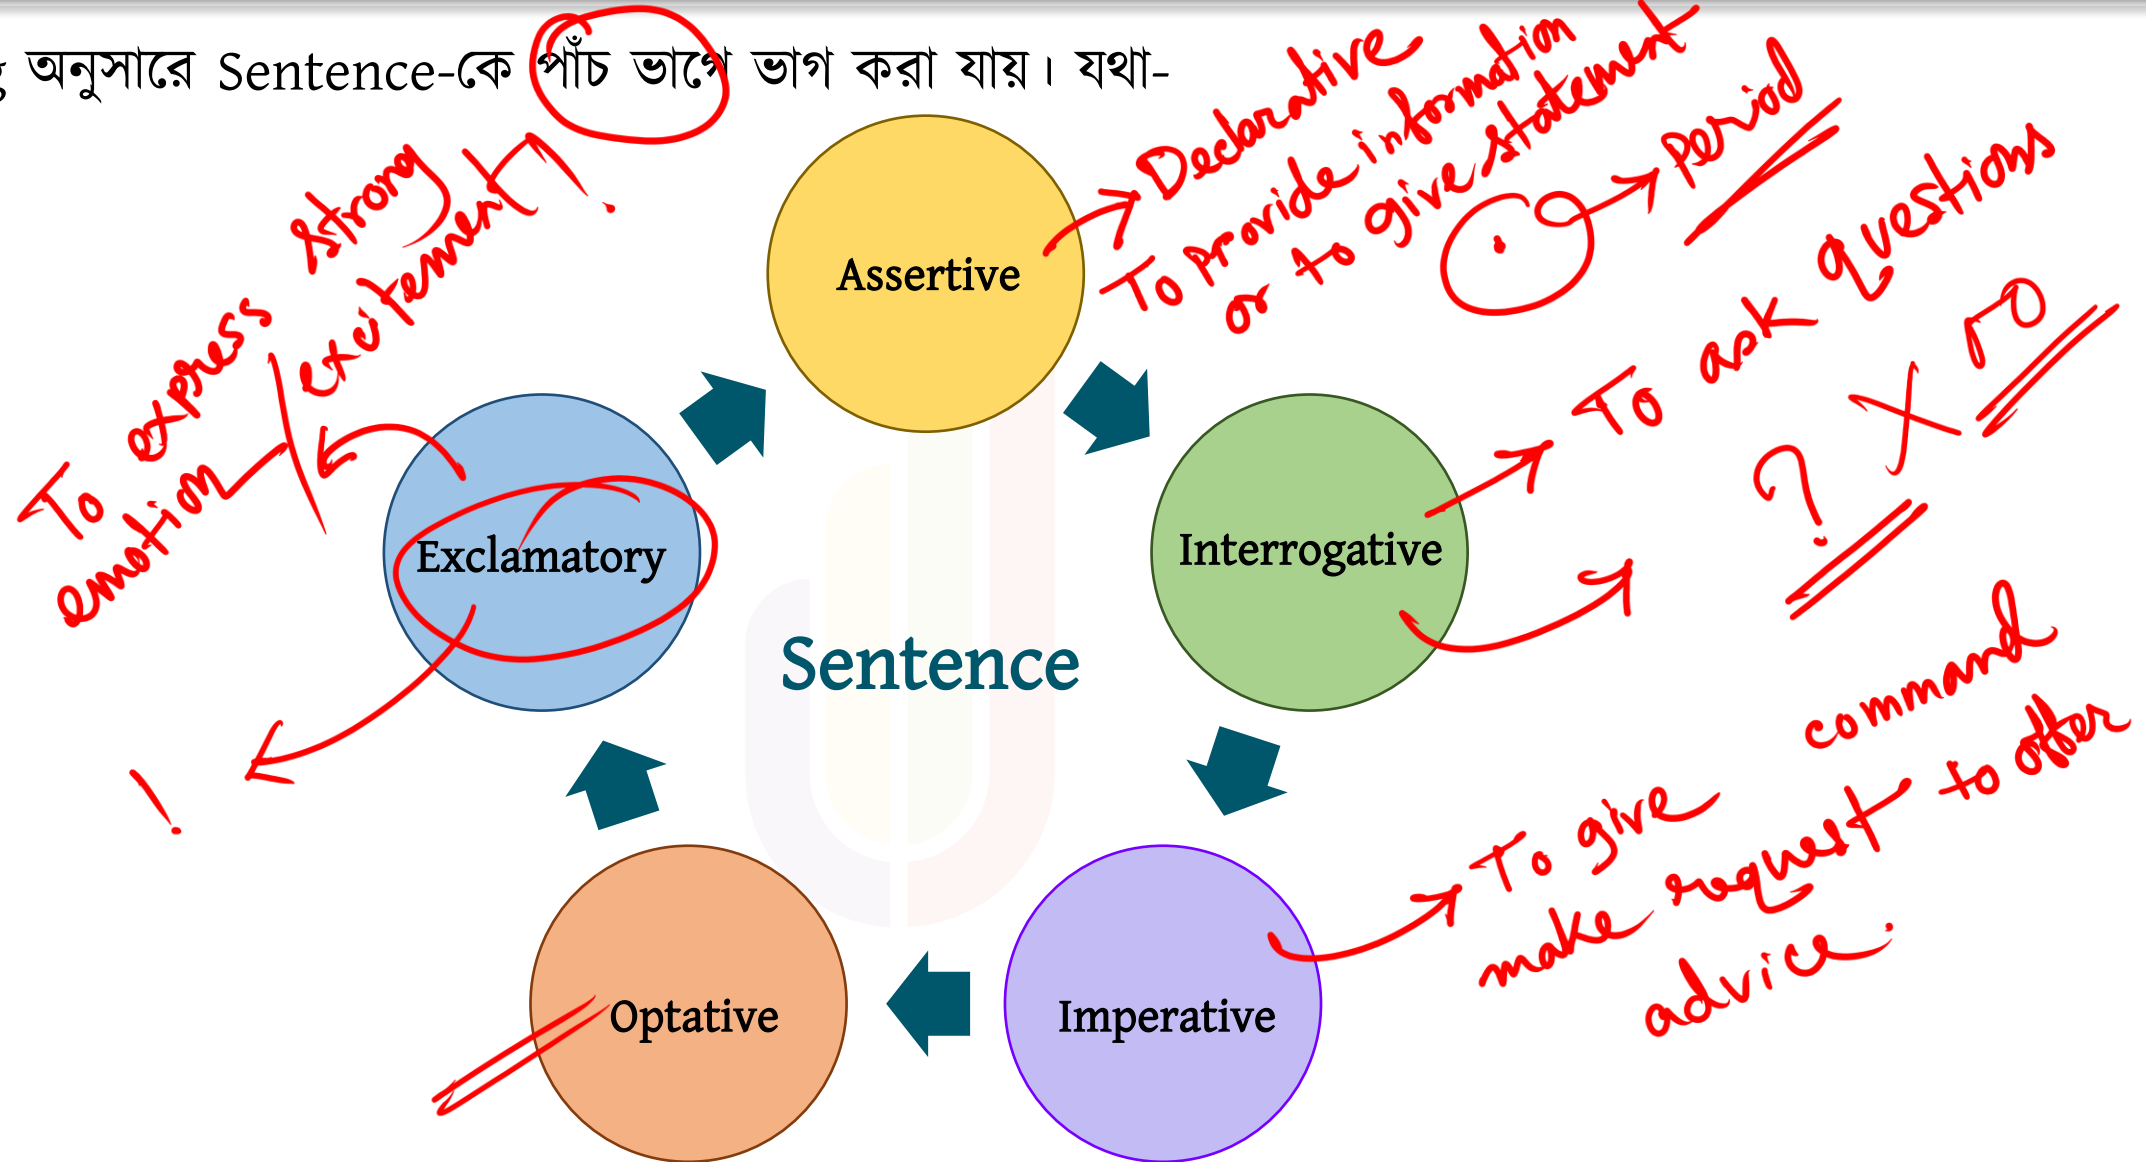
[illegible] অনুসারে Sentence-কে পাঁচ ভাগে ভাগ করা যায়। যথা-

Declarative
To provide information
or to give statement
. → Period

Assertive

To ask questions
? X 5

Interrogative

To express strong emotion / excitement
!

Exclamatory

Sentence

To give command
make request to offer
advice

Imperative

Optative